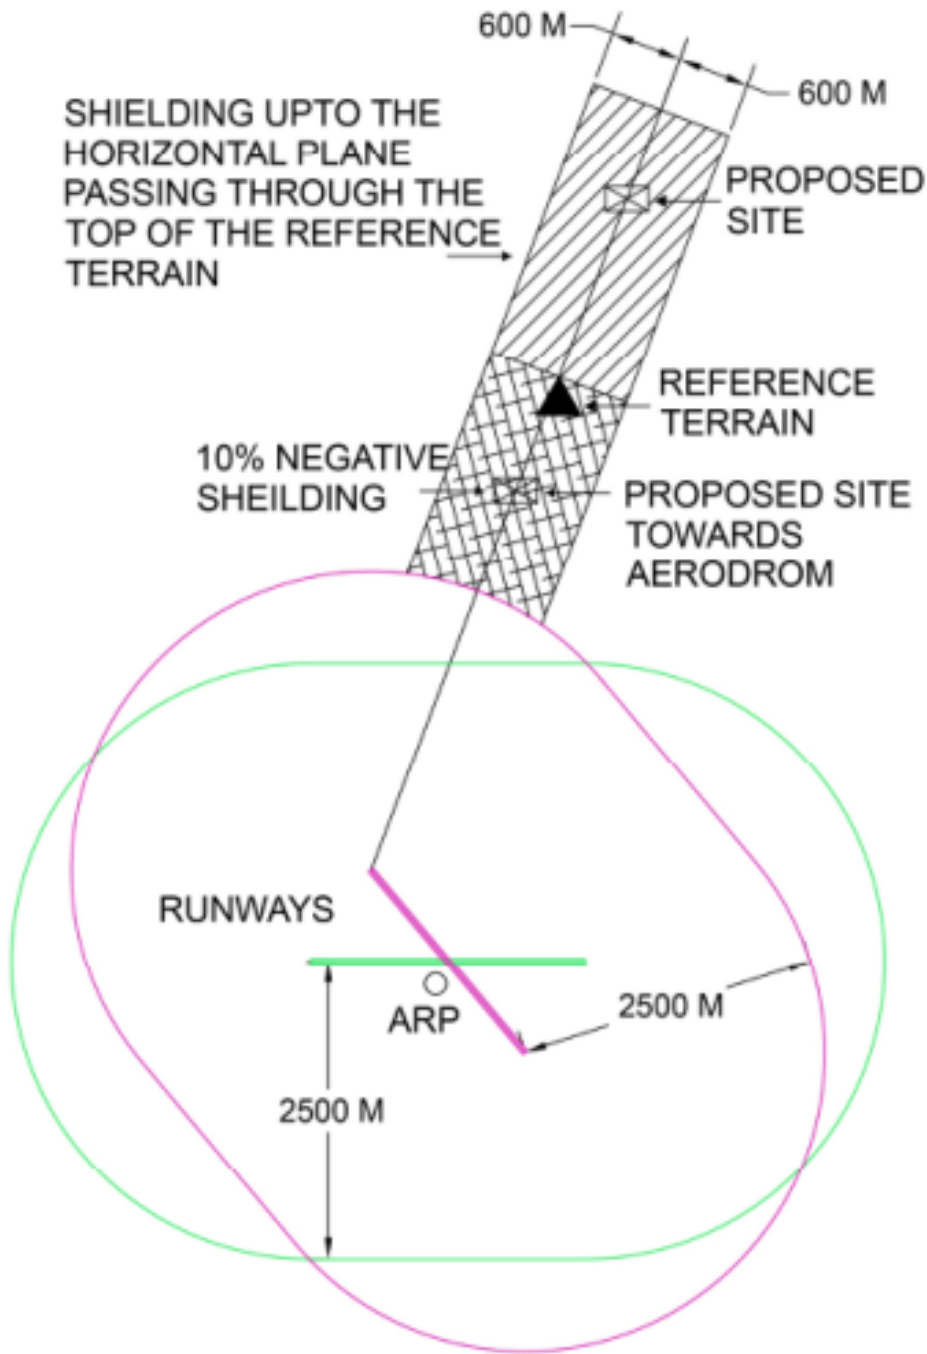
600 M

600 M

SHIELDING UPTO THE HORIZONTAL PLANE PASSING THROUGH THE TOP OF THE REFERENCE TERRAIN

PROPOSED SITE

REFERENCE TERRAIN

10% NEGATIVE SHEILDING

PROPOSED SITE TOWARDS AERODROM

RUNWAYS

ARP

2500 M

2500 M